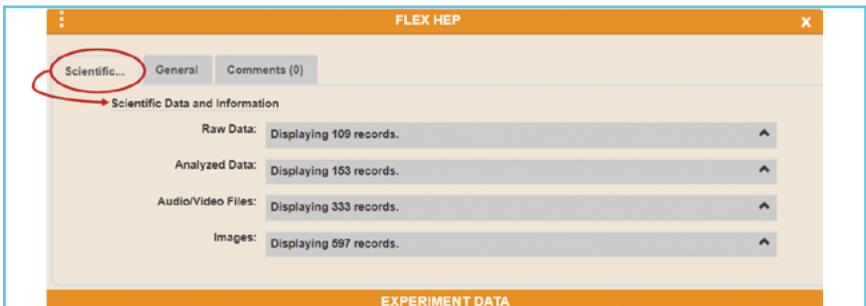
FLEX HEP

X

Scientific...

General

Comments (0)

Scientific Data and Information

Raw Data: Displaying 109 records.

Analyzed Data: Displaying 153 records.

Audio/Video Files: Displaying 333 records.

Images: Displaying 597 records.

EXPERIMENT DATA